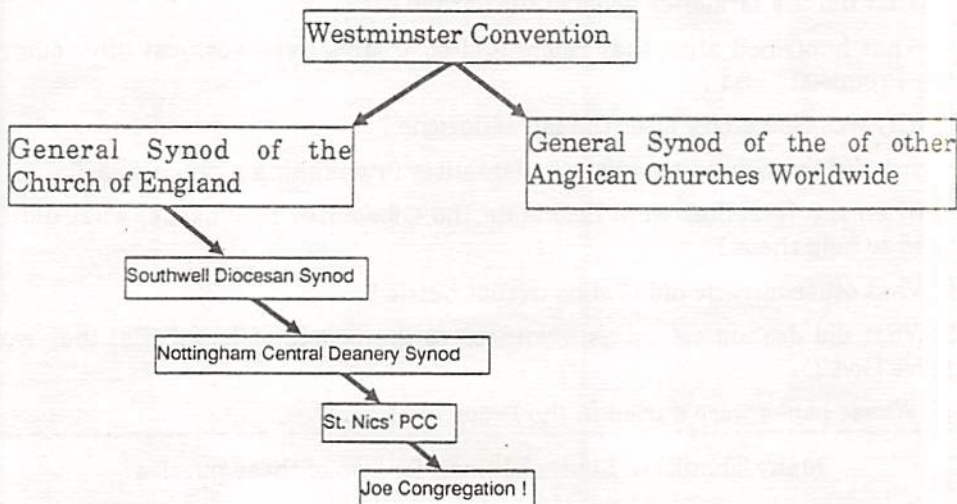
Westminster Convention

General Synod of the Church of England

General Synod of the of other Anglican Churches Worldwide

Southwell Diocesan Synod

Nottingham Central Deanery Synod

St. Nics' PCC

Joe Congregation !